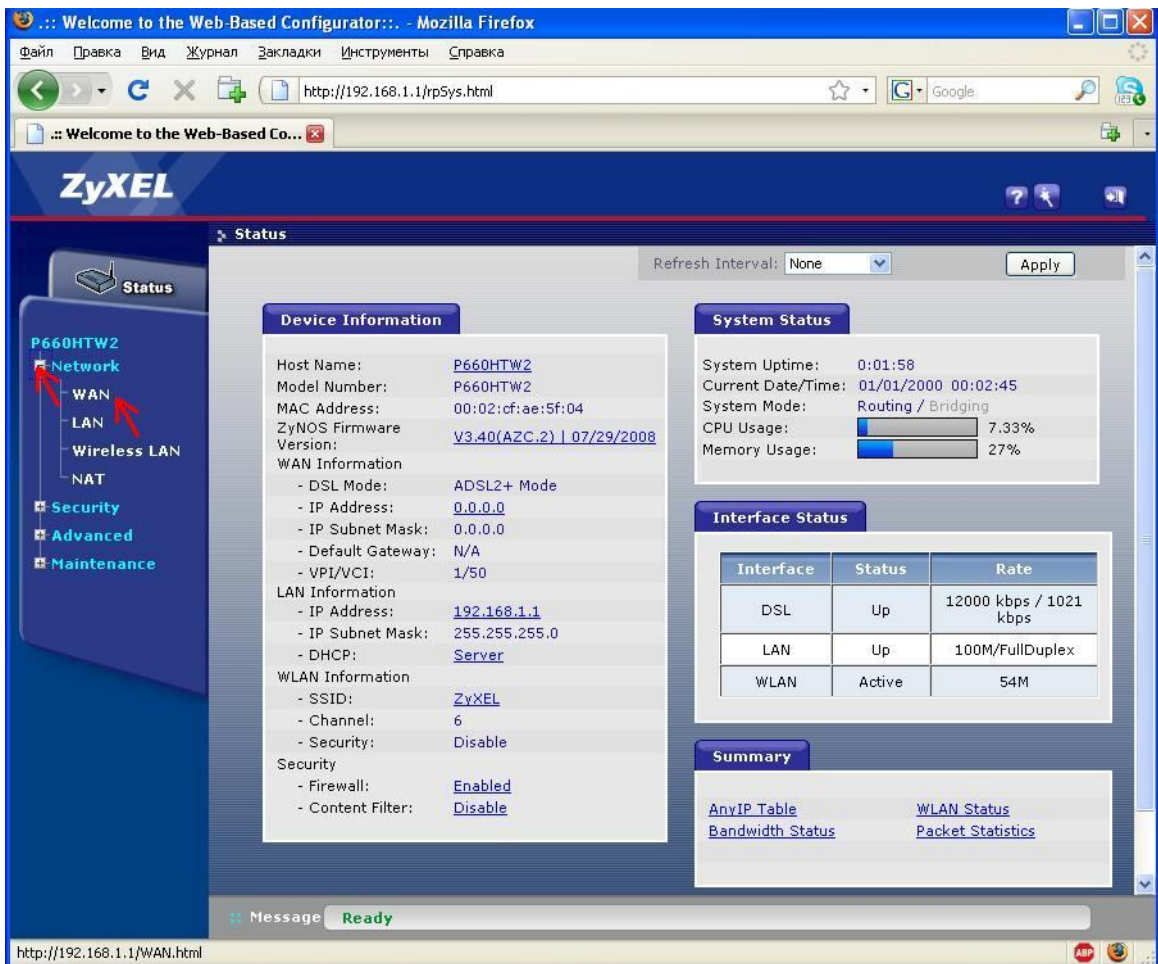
.:: Welcome to the Web-Based Configurator::. - Mozilla Firefox

Файл Правка Вид Журнал Закладки Инструменты Справка

http://192.168.1.1/rpSys.html

Google

.:: Welcome to the Web-Based Co...

ZyXEL

Status

Status

Refresh Interval: None Apply

P660HTW2
Network
WAN
LAN
Wireless LAN
NAT
Security
Advanced
Maintenance

Device Information

Host Name: P660HTW2
Model Number: P660HTW2
MAC Address: 00:02:cf:ae:5f:04
ZyNOS Firmware Version: V3.40(AZC.2) | 07/29/2008
WAN Information
- DSL Mode: ADSL2+ Mode
- IP Address: 0.0.0.0
- IP Subnet Mask: 0.0.0.0
- Default Gateway: N/A
- VPI/VCI: 1/50
LAN Information
- IP Address: 192.168.1.1
- IP Subnet Mask: 255.255.255.0
- DHCP: Server
WLAN Information
- SSID: ZyXEL
- Channel: 6
- Security: Disable
Security
- Firewall: Enabled
- Content Filter: Disable

System Status

System Uptime: 0:01:58
Current Date/Time: 01/01/2000 00:02:45
System Mode: Routing / Bridging
CPU Usage: 7.33%
Memory Usage: 27%

Interface Status

| Interface | Status | Rate |
|---|---|---|
| DSL | Up | 12000 kbps / 1021 kbps |
| LAN | Up | 100M/FullDuplex |
| WLAN | Active | 54M |

Summary

AnyIP Table
Bandwidth Status
WLAN Status
Packet Statistics

Message Ready

http://192.168.1.1/WAN.html